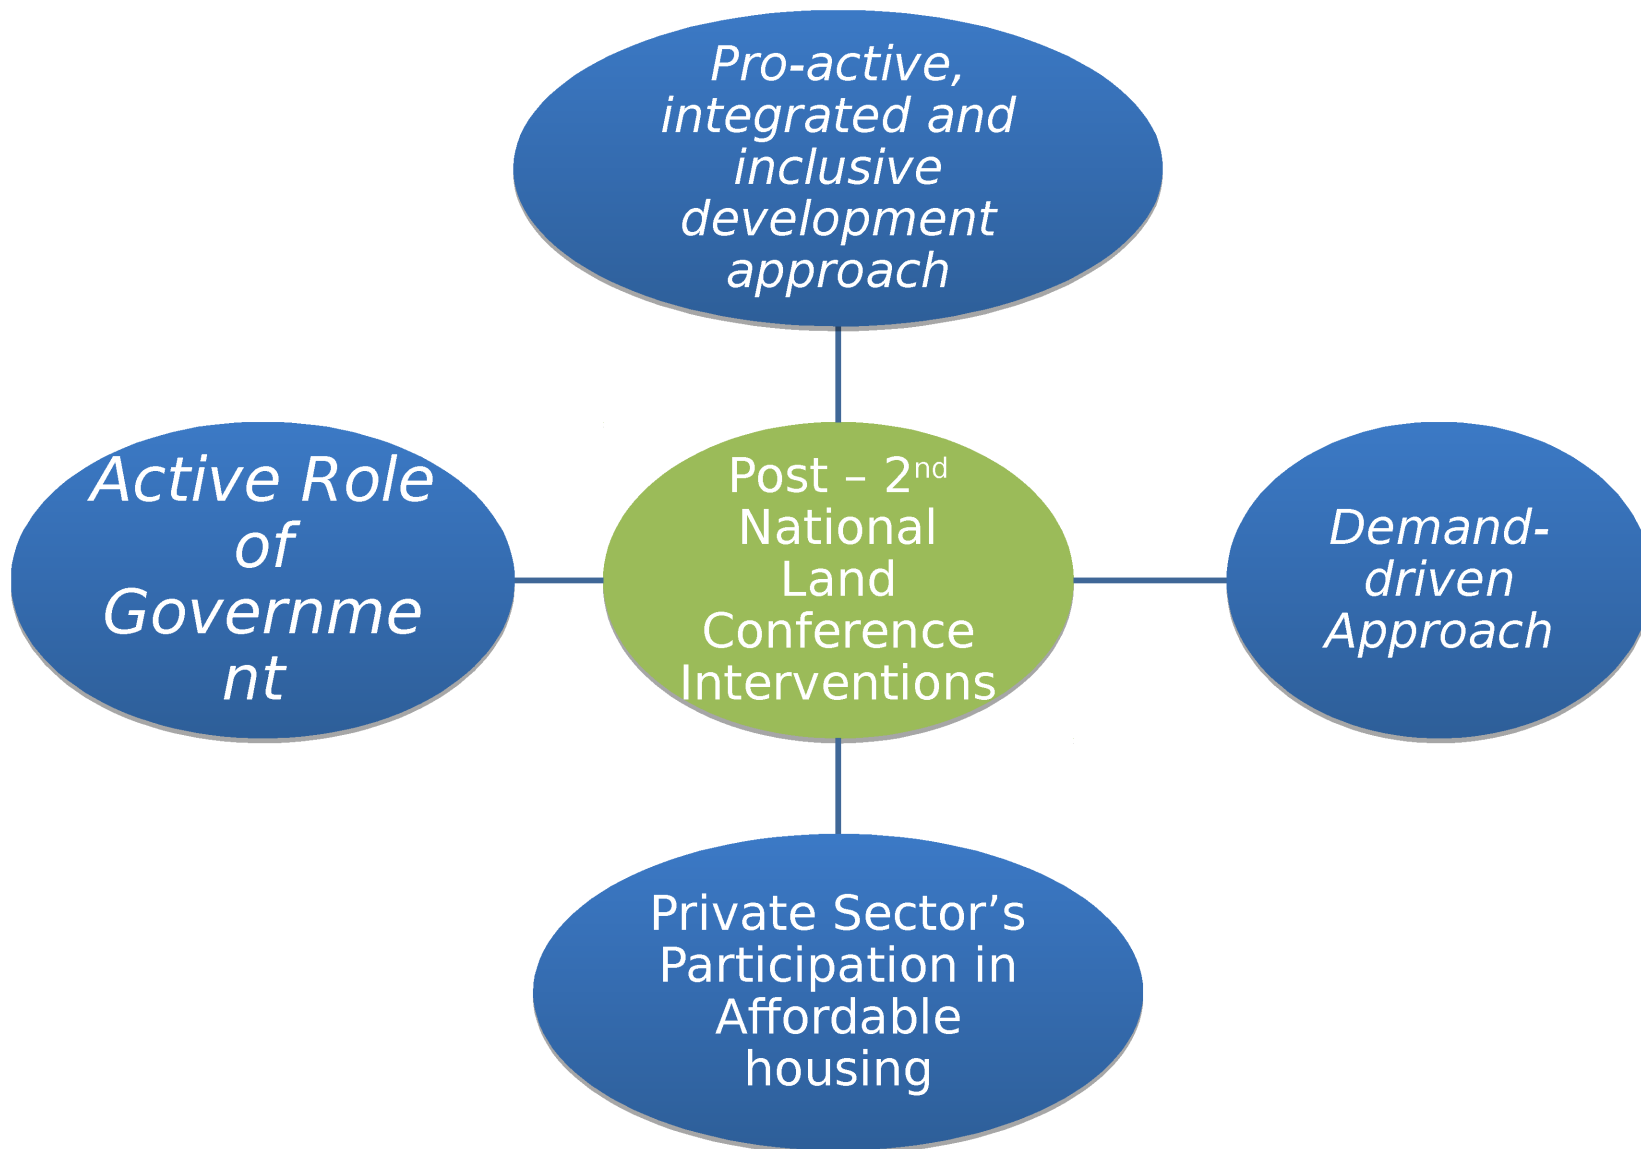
Pro-active, integrated and inclusive development approach

Active Role of Governme nt

Post – 2$^{nd}$ National Land Conference Interventions

Demand-driven Approach

Private Sector’s Participation in Affordable housing